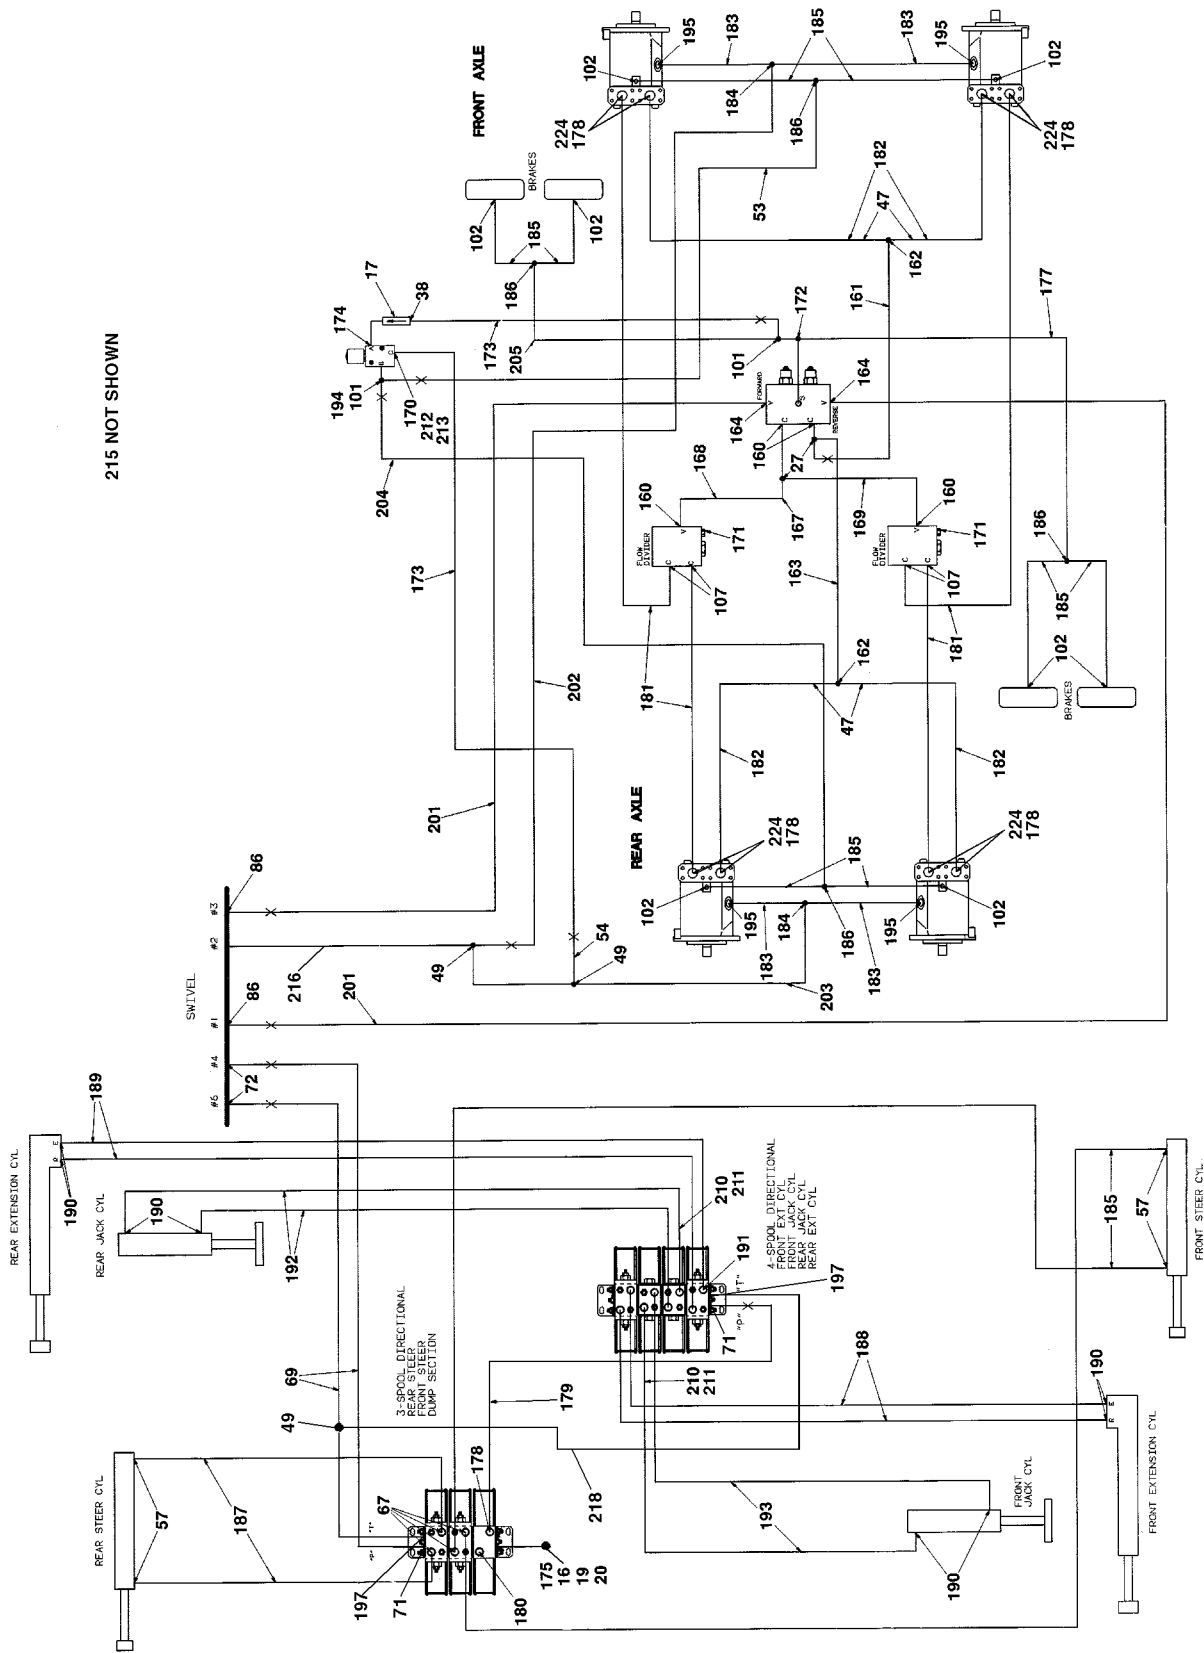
215 NOT SHOWN

FRONT AXLE

102
195
183
185
183
195
102
224
178
184
186
224
178

BRAKES
102
185
102
186
53
182
47
162

17
38
174
173
205
172
101
161
177
194
101
170
212
213
FORWARD
S
164
164
C
C
REVERSE
V
160
27
204
168
160
167
169
160
FLOW DIVIDER
V
171
FLOW DIVIDER
V
171
C
C
107
163
C
C
107
186
185
173
181
181
102
162
BRAKES
202
47
182
182
181

REAR AXLE
201
224
178
224
178
86
185
#3
102
195
184
186
195
102
#2
54
183
183
49
49
216
203
SWIVEL
86
#1
201
#4
72
#5
72

REAR EXTENSION CYL
189
P
E
190
REAR JACK CYL
190
192
210
211
4-SPOOL DIRECTIONAL
FRONT EXT CYL
FRONT JACK CYL
REAR JACK CYL
REAR EXT CYL
191
"T"
197
71
"P"
185
57
FRONT STEER CYL

3-SPOOL DIRECTIONAL
REAR STEER
FRONT STEER
DUMP SECTION
69
179
210
211
188
190
R
E
FRONT EXTENSION CYL
49
REAR STEER CYL
57
187
218
67
"T"
178
"P"
193
FRONT JACK CYL
190
197
71
180
175
16
19
20